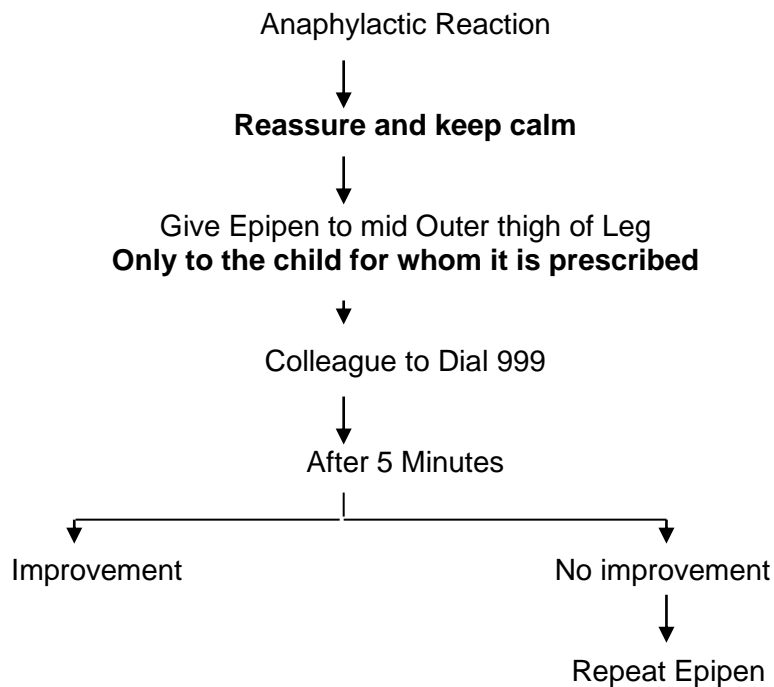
Anaphylactic Reaction

**Reassure and keep calm**

Give Epipen to mid Outer thigh of Leg
**Only to the child for whom it is prescribed**

Colleague to Dial 999

After 5 Minutes

Improvement

No improvement

Repeat Epipen